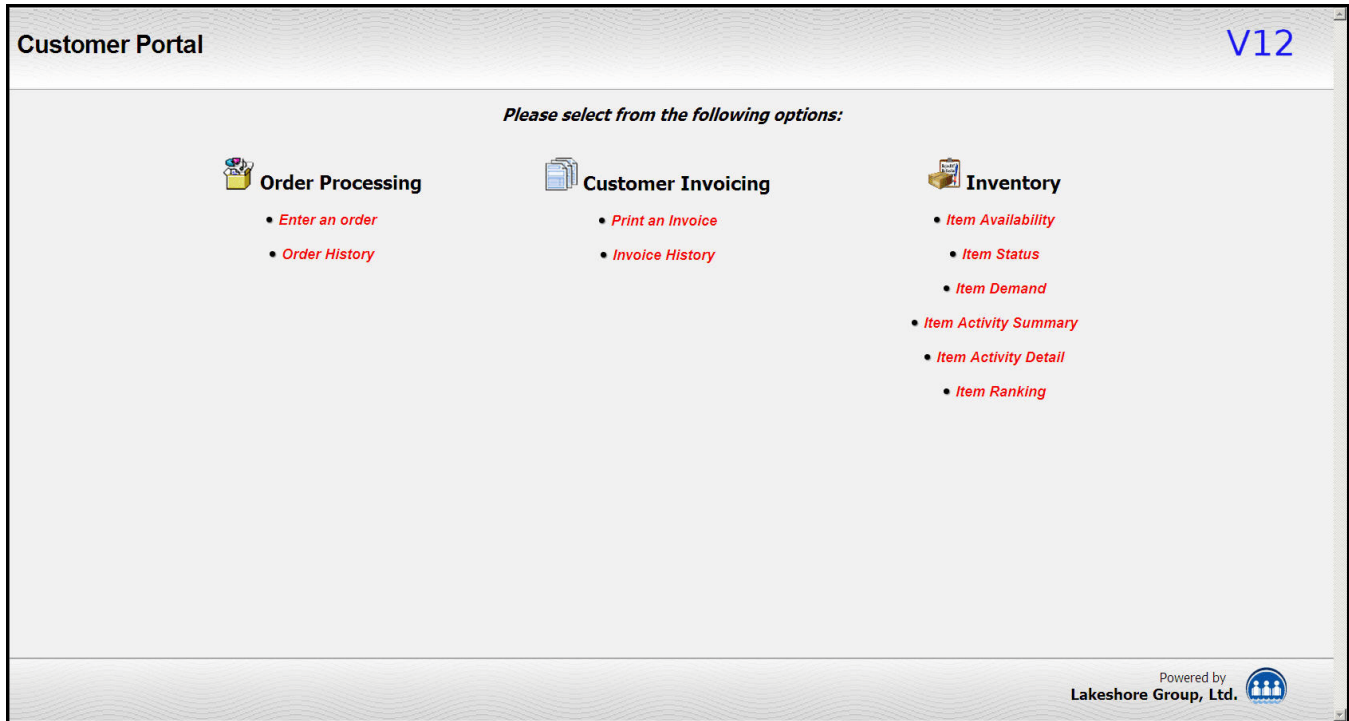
Customer Portal

V12

Please select from the following options:

Order Processing

- Enter an order
- Order History

Customer Invoicing

- Print an Invoice
- Invoice History

Inventory

- Item Availability
- Item Status
- Item Demand
- Item Activity Summary
- Item Activity Detail
- Item Ranking

Powered by
Lakeshore Group, Ltd.